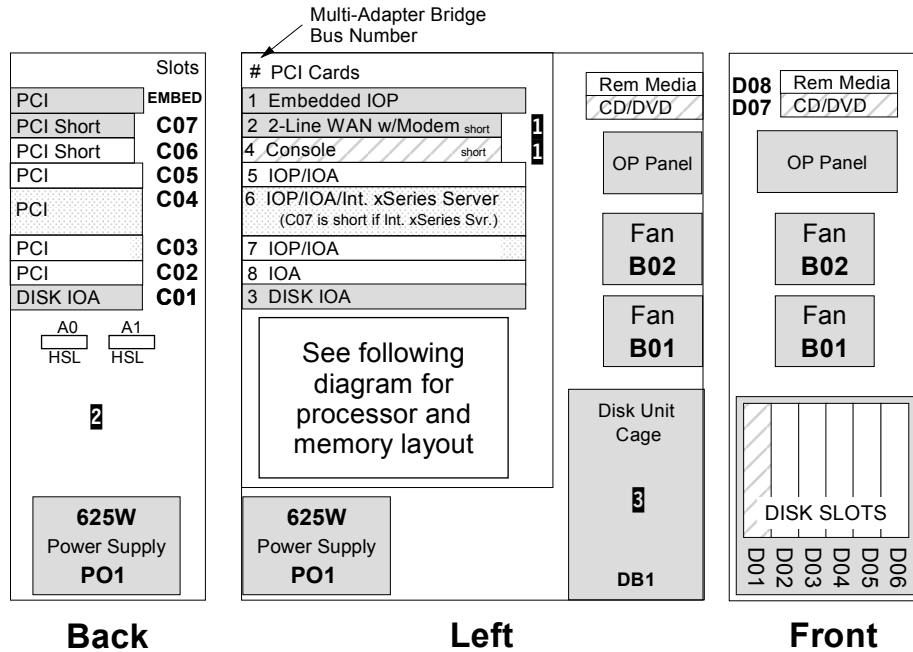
Multi-Adapter Bridge
Bus Number

Slots
PCI EMBED
PCI Short C07
PCI Short C06
PCI C05
PCI C04
PCI C03
PCI C02
DISK IOA C01

A0 HSL
A1 HSL

2

625W
Power Supply
PO1

Back

# PCI Cards
1 Embedded IOP
2 2-Line WAN w/Modem short 1
4 Console short 1
5 IOP/IOA
6 IOP/IOA/Int. xSeries Server
(C07 is short if Int. xSeries Svr.)
7 IOP/IOA
8 IOA
3 DISK IOA

See following diagram for processor and memory layout

625W
Power Supply
PO1

Rem Media
CD/DVD

OP Panel

Fan
B02

Fan
B01

Disk Unit Cage

3

DB1

Left

D08 Rem Media
D07 CD/DVD

OP Panel

Fan
B02

Fan
B01

DISK SLOTS
D01 D02 D03 D04 D05 D06

Front